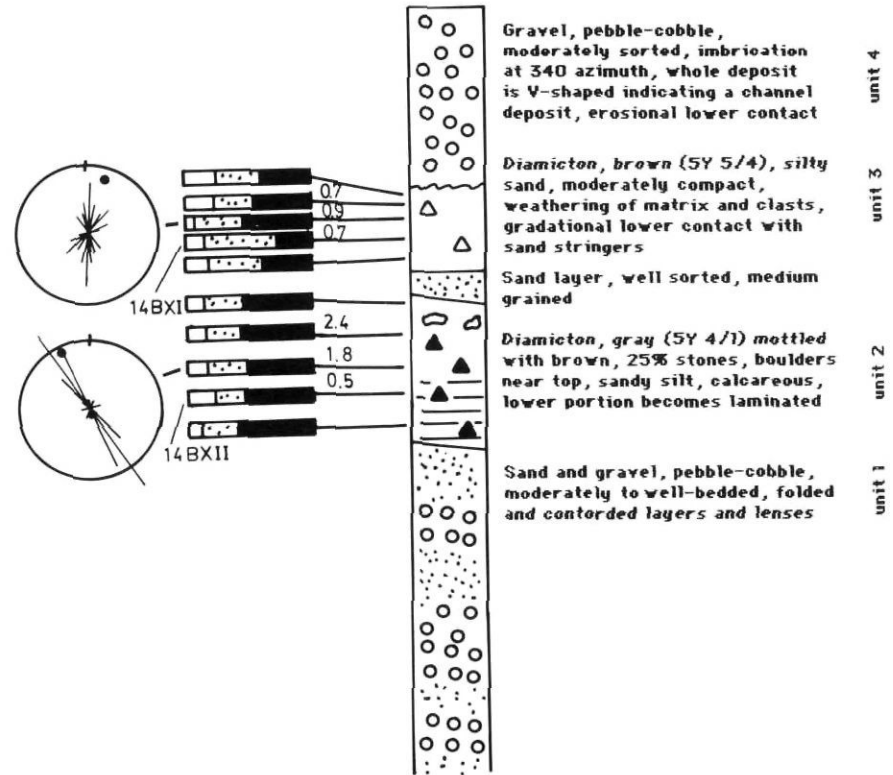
Gravel, pebble-cobble, moderately sorted, imbrication at 340 azimuth, whole deposit is V-shaped indicating a channel deposit, erosional lower contact

unit 4

Diamicton, brown (5Y 5/4), silty sand, moderately compact, weathering of matrix and clasts, gradational lower contact with sand stringers

unit 3

Sand layer, well sorted, medium grained

Diamicton, gray (5Y 4/1) mottled with brown, 25% stones, boulders near top, sandy silt, calcareous, lower portion becomes laminated

unit 2

Sand and gravel, pebble-cobble, moderately to well-bedded, folded and contorded layers and lenses

unit 1

0.7
0.9
0.7
14BXI
2.4
1.8
0.5
14BXII